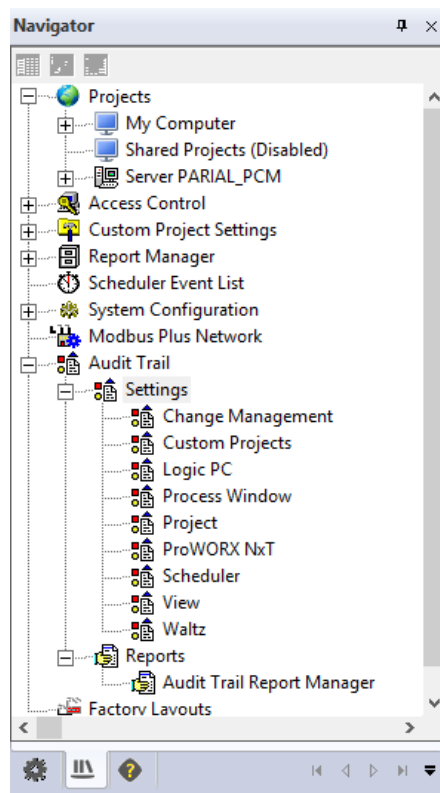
Navigator

Projects
My Computer
Shared Projects (Disabled)
Server PARIAL_PCM
Access Control
Custom Project Settings
Report Manager
Scheduler Event List
System Configuration
Modbus Plus Network
Audit Trail
Settings
Change Management
Custom Projects
Logic PC
Process Window
Project
ProWORX NxT
Scheduler
View
Waltz
Reports
Audit Trail Report Manager
Factory Layouts